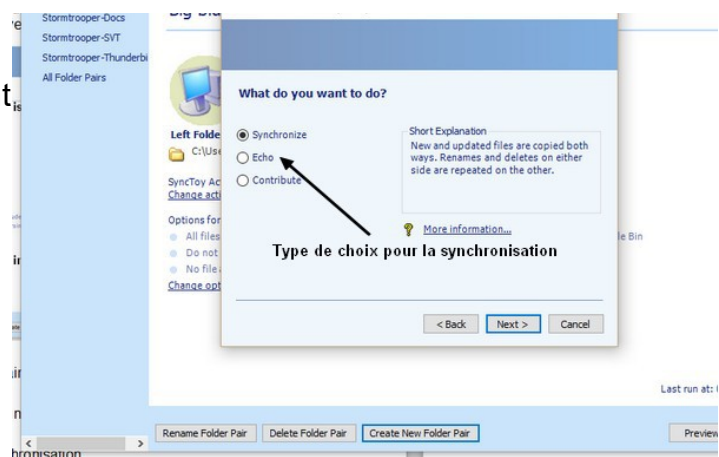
Stormtrooper-Docs
Stormtrooper-SVT
Stormtrooper-Thunderbi
All Folder Pairs

Left Folde
C:\Use

SyncToy Ac
Change acti

Options for
All files
Do not
No file
Change opt

What do you want to do?

Synchronize
Echo
Contribute

Short Explanation
New and updated files are copied both ways. Renames and deletes on either side are repeated on the other.

More information...

Type de choix pour la synchronisation

< Back
Next >
Cancel

e Bin

Last run at:

Rename Folder Pair
Delete Folder Pair
Create New Folder Pair

Previe

hronisation